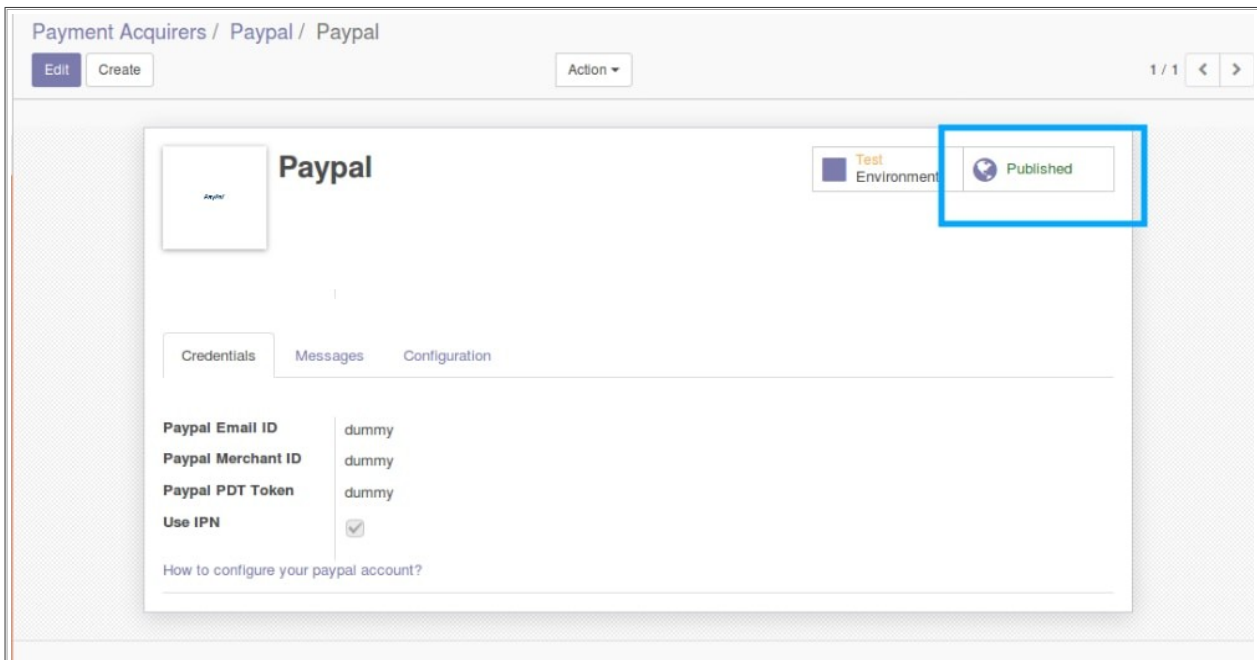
Payment Acquirers / Paypal / Paypal

Edit Create

Action ▾

1 / 1 < >

PayPal

Paypal

Test Environment

Published

Credentials Messages Configuration

Paypal Email ID dummy
Paypal Merchant ID dummy
Paypal PDT Token dummy
Use IPN

How to configure your paypal account?